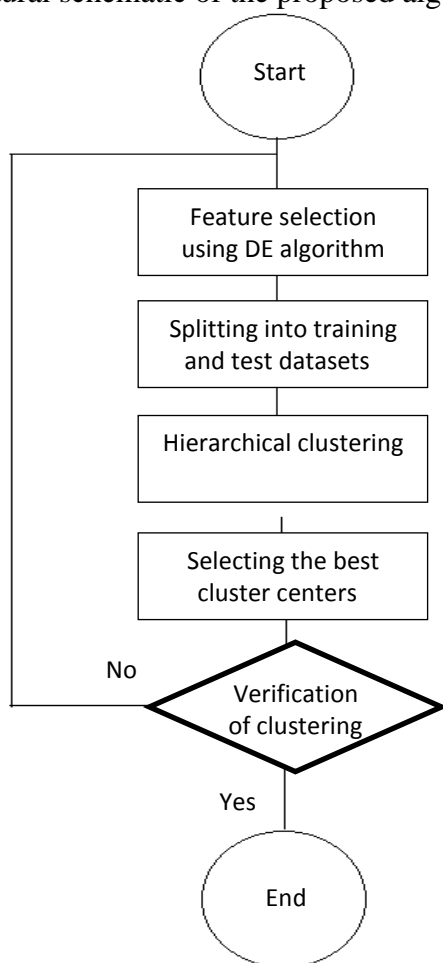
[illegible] schematic of the proposed alg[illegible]

Start

Feature selection using DE algorithm

Splitting into training and test datasets

Hierarchical clustering

Selecting the best cluster centers

No

Verification of clustering

Yes

End